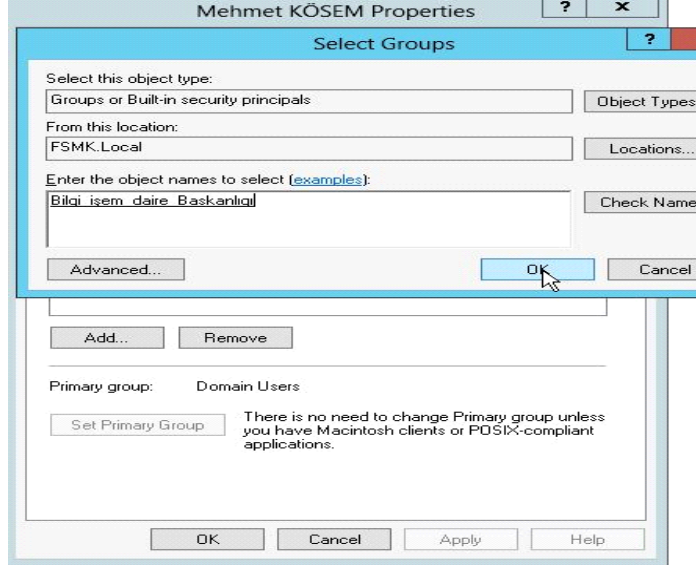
Mehmet KÖSEM Properties

?

x

Select Groups

?

Select this object type:

Groups or Built-in security principals

Object Types

From this location:

FSMK.Local

Locations...

Enter the object names to select (examples):

Bilgi_işem_daire_Baskanlıgı

Check Name

Advanced...

OK

Cancel

Add...

Remove

Primary group: Domain Users

Set Primary Group

There is no need to change Primary group unless you have Macintosh clients or POSIX-compliant applications.

OK

Cancel

Apply

Help